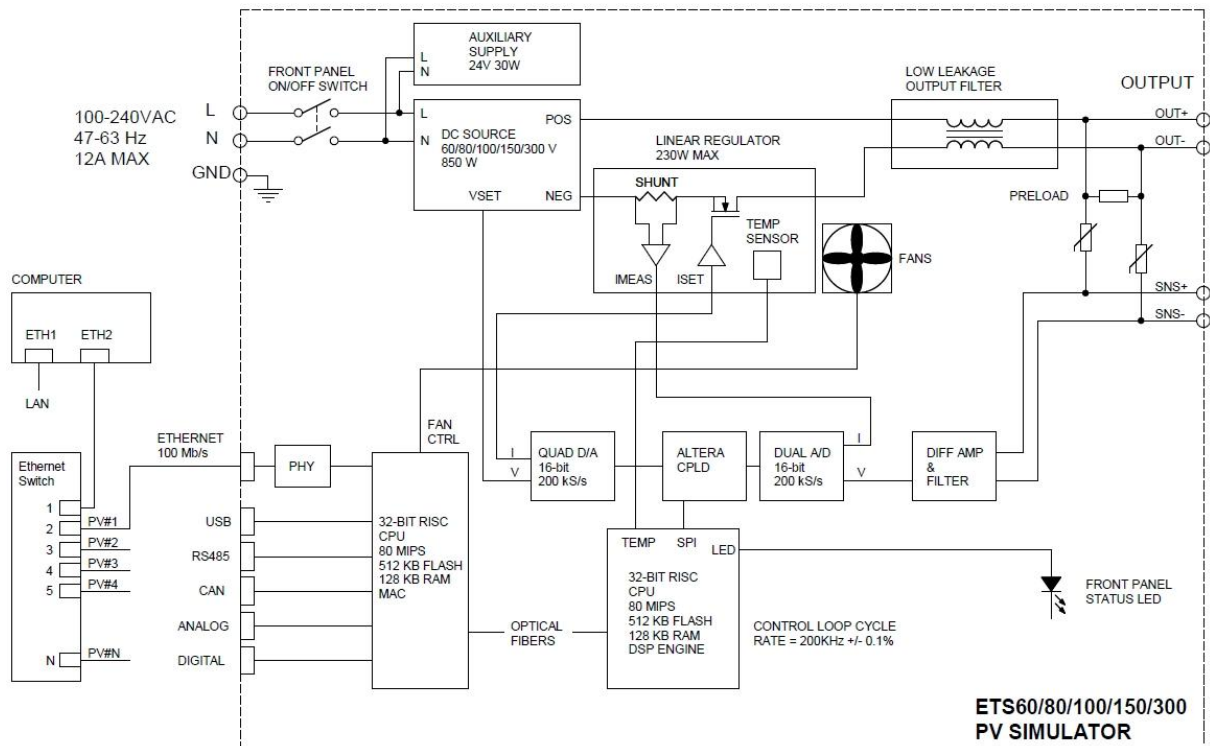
AUXILIARY SUPPLY 24V 30W

L
N

FRONT PANEL ON/OFF SWITCH

100-240VAC
47-63 Hz
12A MAX

L
N
GND

L
N

DC SOURCE
60/80/100/150/300 V
850 W

POS
VSET
NEG

LOW LEAKAGE OUTPUT FILTER

OUTPUT

OUT+
OUT-

LINEAR REGULATOR 230W MAX

SHUNT

TEMP SENSOR

IMEAS
ISET

FANS

PRELOAD

SNS+
SNS-

COMPUTER

ETH1
ETH2

LAN

Ethernet Switch

1
2
3
4
5
N

PV#1
PV#2
PV#3
PV#4
PV#N

ETHERNET 100 Mb/s

PHY

FAN CTRL

USB
RS485
CAN
ANALOG
DIGITAL

32-BIT RISC
CPU
80 MIPS
512 KB FLASH
128 KB RAM
MAC

I
V

QUAD D/A
16-bit
200 kS/s

ALTERA CPLD

DUAL A/D
16-bit
200 kS/s

I
V

DIFF AMP
&
FILTER

TEMP
SPI
LED

32-BIT RISC
CPU
80 MIPS
512 KB FLASH
128 KB RAM
DSP ENGINE

OPTICAL FIBERS

CONTROL LOOP CYCLE RATE = 200KHz +/- 0.1%

FRONT PANEL STATUS LED

ETS60/80/100/150/300
PV SIMULATOR